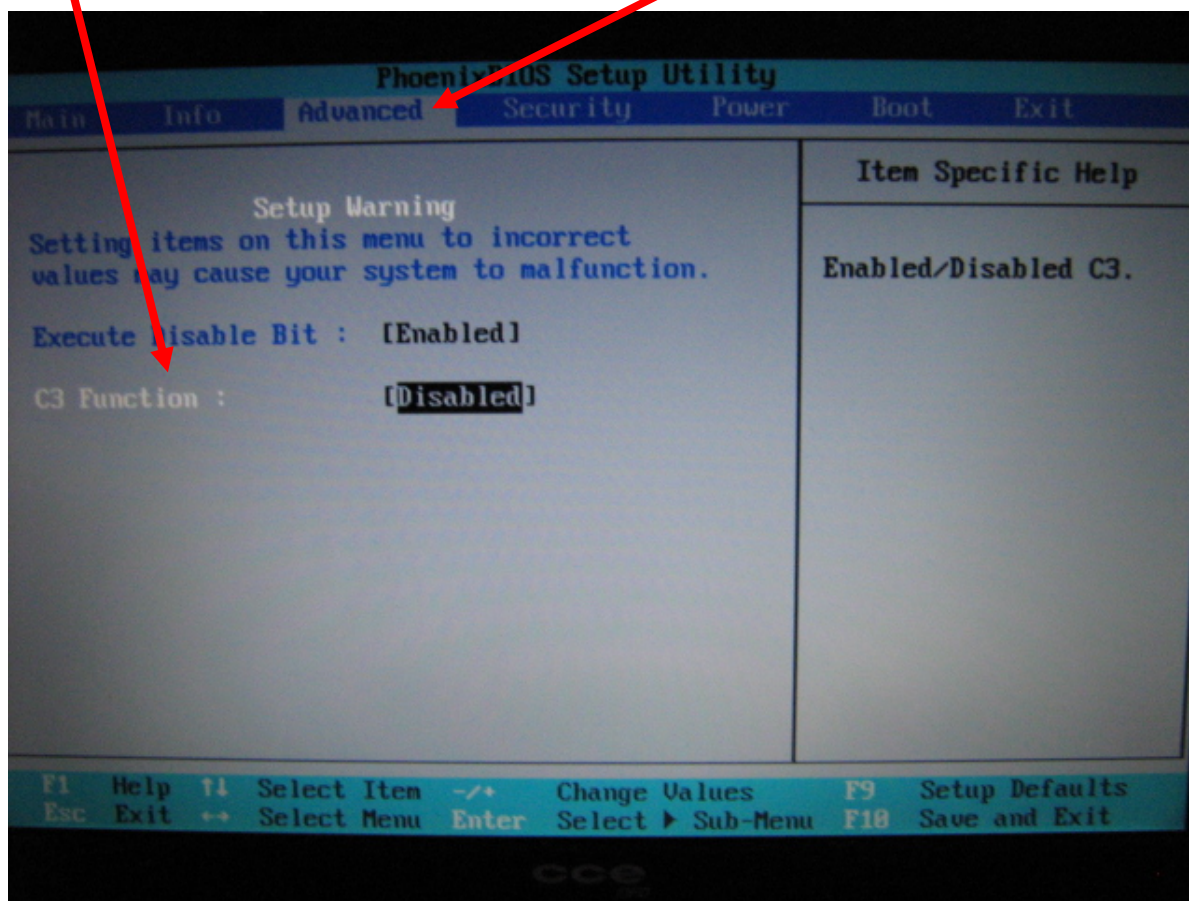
PhoenixBIOS Setup Utility

Main Info Advanced Security Power Boot Exit

Setup Warning
Setting items on this menu to incorrect values may cause your system to malfunction.

Execute Disable Bit : [Enabled]

C3 Function : [Disabled]

Item Specific Help

Enabled/Disabled C3.

F1 Help ↑↓ Select Item -/+ Change Values F9 Setup Defaults
Esc Exit ↔ Select Menu Enter Select ▶ Sub-Menu F10 Save and Exit

cce